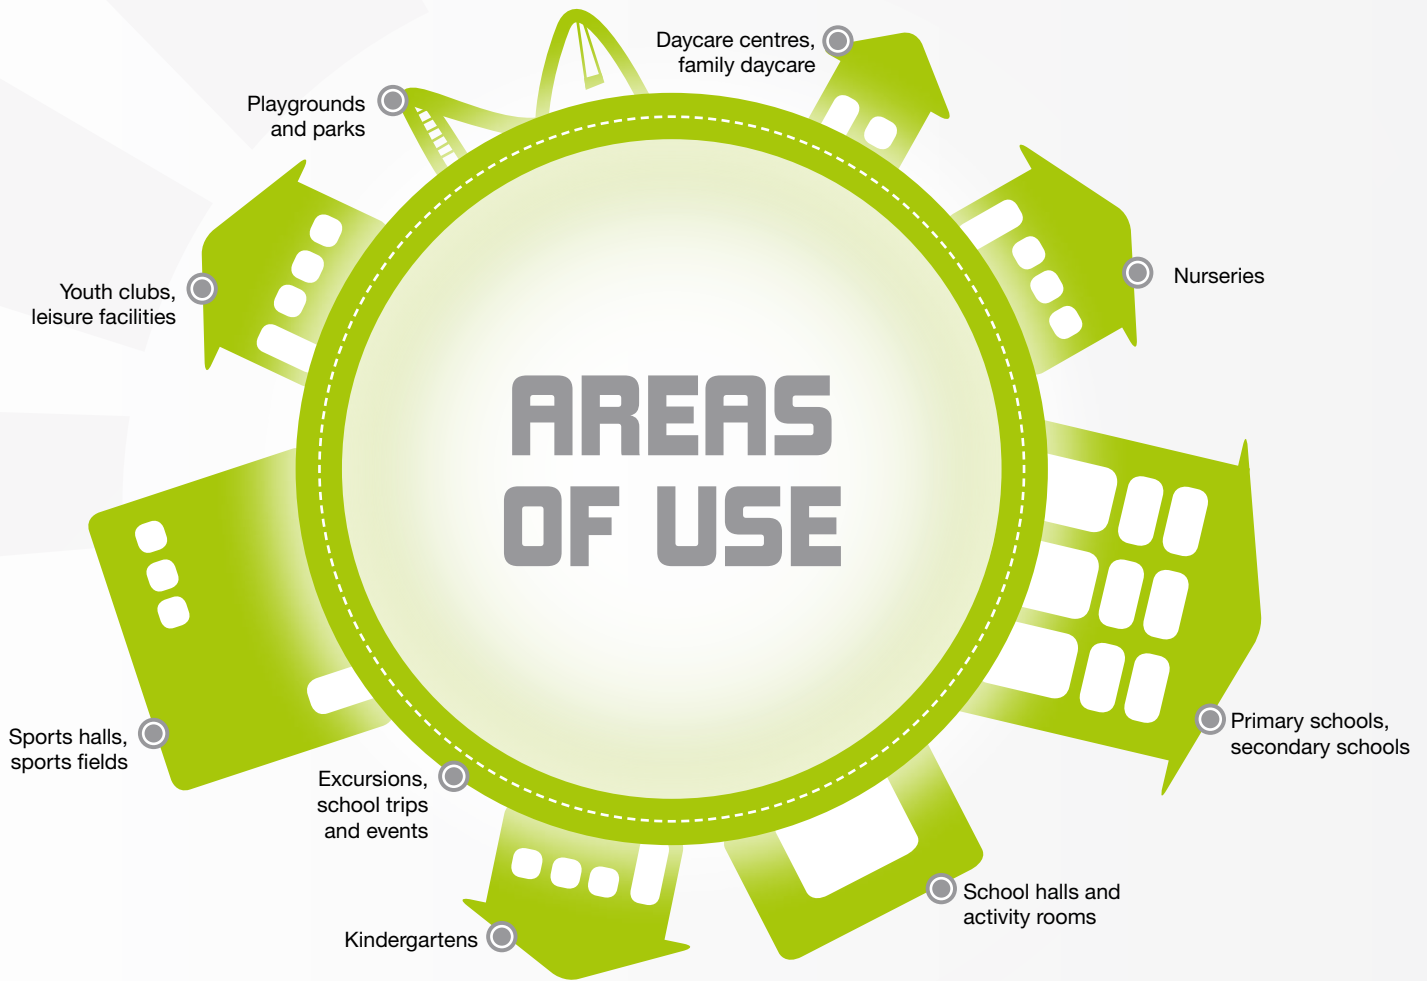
AREAS OF USE

Daycare centres, family daycare

Playgrounds and parks

Nurseries

Youth clubs, leisure facilities

Primary schools, secondary schools

Sports halls, sports fields

Excursions, school trips and events

School halls and activity rooms

Kindergartens